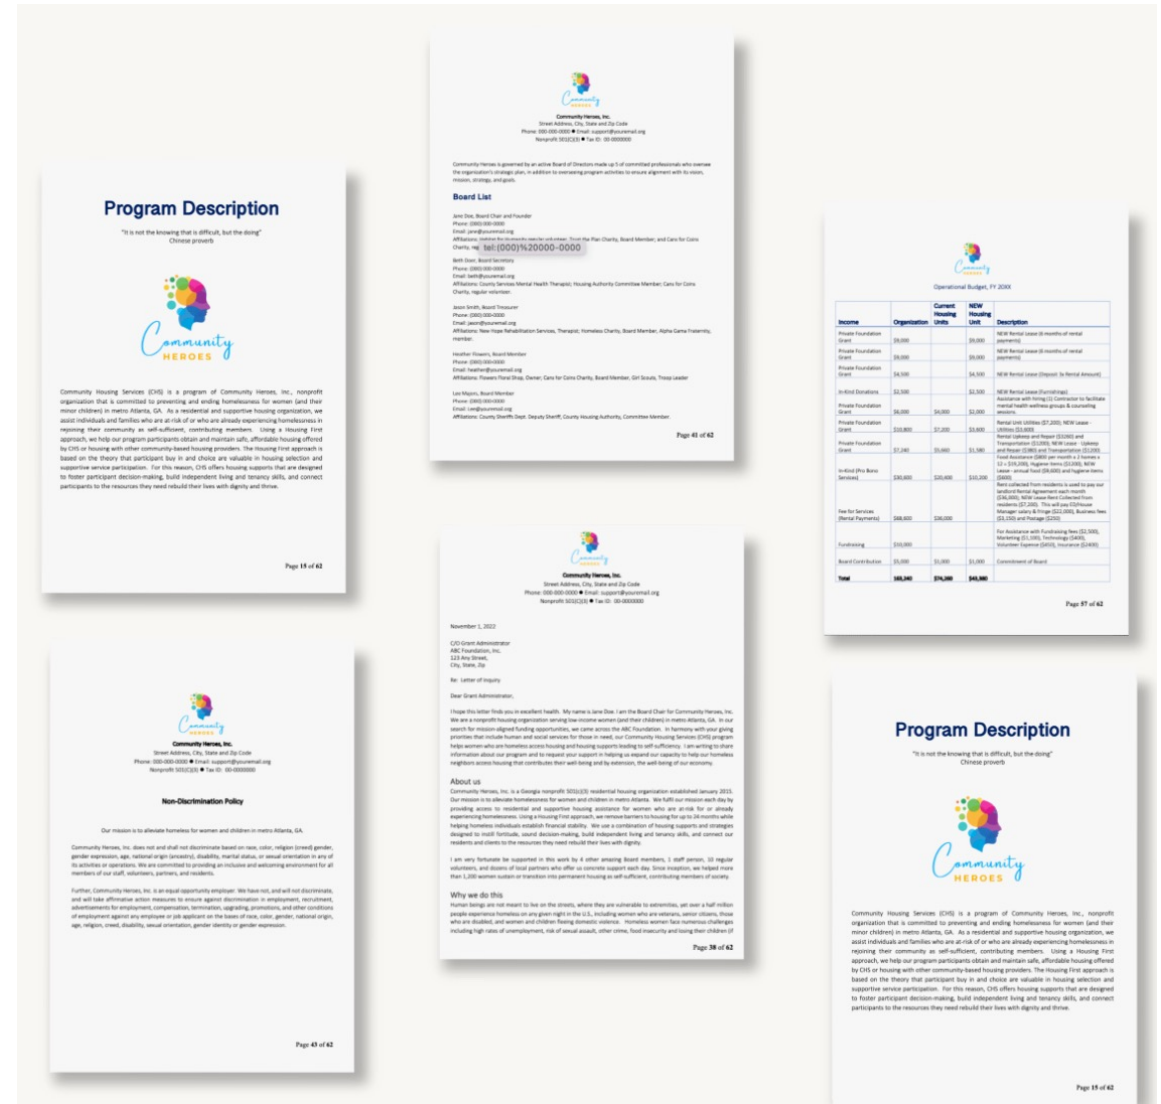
Program Description

"It is not the knowing that is difficult, but the doing"
Chinese proverb

Community HEROES

Community Housing Services (CHS) is a program of Community Heroes, Inc., nonprofit organization that is committed to preventing and ending homelessness for women (and their minor children) in metro Atlanta, GA. As a residential and supportive housing organization, we assist individuals and families who are at-risk of or who are already experiencing homelessness in rejoining their community as self-sufficient, contributing members. Using a Housing First approach, we help our program participants obtain and maintain safe, affordable housing offered by CHS or housing with other community-based housing providers. The Housing First approach is based on the theory that participant buy in and choice are valuable in housing selection and supportive service participation. For this reason, CHS offers housing supports that are designed to foster participant decision-making, build independent living and tenancy skills, and connect participants to the resources they need rebuild their lives with dignity and thrive.

Page 15 of 62

Community Heroes, Inc.
Street Address, City, State and Zip Code
Phone: 000-000-0000 ● Email: support@youremail.org
Nonprofit 501(C)(3) ● Tax ID: 00-0000000

Community Heroes is governed by an active Board of Directors made up 5 of committed professionals who oversee the organization's strategic plan, in addition to overseeing program activities to ensure alignment with its vision, mission, strategy, and goals.

Board List

Jane Doe, Board Chair and Founder
Phone: (000) 000-0000
Email: jane@youremail.org
Affiliations: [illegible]
Charity, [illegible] tel: (000)%20000-0000

Beth Doe, Board Secretary
Phone: (000) 000-0000
Email: beth@youremail.org
Affiliations: County Services Mental Health Therapist; Housing Authority Committee Member; Cans for Coins Charity, regular volunteer.

Jason Smith, Board Treasurer
Phone: (000) 000-0000
Email: jason@youremail.org
Affiliations: New Hope Rehabilitation Services, Therapist; Homeless Charity, Board Member, Alpha Gama Fraternity, member.

Heather Flowers, Board Member
Phone: (000) 000-0000
Email: heather@youremail.org
Affiliations: Flowers Floral Shop, Owner; Cans for Coins Charity, Board Member, Girl Scouts, Troop Leader

Lee Mayors, Board Member
Phone: (000) 000-0000
Email: Lee@youremail.org
Affiliations: County Sheriffs Dept. Deputy Sheriff, County Housing Authority, Committee Member.

Page 41 of 62

Operational Budget, FY 20XX

| Income | Organization | Current Housing Units | NEW Housing Unit | Description |
|---|---|---|---|---|
| Private Foundation Grant | $9,000 | | $9,000 | NEW Rental Lease (6 months of rental payments) |
| Private Foundation Grant | $9,000 | | $9,000 | NEW Rental Lease (6 months of rental payments) |
| Private Foundation Grant | $4,500 | | $4,500 | NEW Rental Lease (Deposit 1x Rental Amount) |
| In-Kind Donations | $2,500 | | $2,500 | NEW Rental Lease (Furnishings) |
| Private Foundation Grant | $6,000 | $4,000 | $2,000 | Assistance with hiring (1) Contractor to facilitate mental health wellness groups & counseling sessions |
| Private Foundation Grant | $10,800 | $7,200 | $3,600 | Rental Unit Utilities ($7,200); NEW Lease - Utilities ($3,600) |
| Private Foundation Grant | $7,140 | $5,660 | $1,580 | Rental Upkeep and Repair ($3260) and Transportation ($1200); NEW Lease - Upkeep and Repair ($380) and Transportation ($1200) |
| In-Kind (Pro Bono Services) | $30,600 | $20,400 | $10,200 | Food Assistance ($800 per month x 2 homes x 12 = $19,200), Hygiene Items ($1200); NEW Lease - annual food ($9,600) and hygiene items ($600) |
| Fee for Services (Rental Payments) | $68,600 | $36,000 | | Rent collected from residents is used to pay our landlord Rental Agreement each month ($36,000); NEW Lease Rent Collected from residents ($7,200). This will pay CO/House Manager salary & fringe ($22,000), Business fees ($3,150) and Postage ($250) |
| Fundraising | $10,000 | | | For Assistance with Fundraising fees ($2,500), Marketing ($1,100), Technology ($400), Volunteer Expense ($400), Insurance ($2400) |
| Board Contribution | $5,000 | $1,000 | $1,000 | Commitment of Board |
| Total | $65,240 | $74,260 | $43,380 | |

Page 57 of 62

Community Heroes, Inc.
Street Address, City, State and Zip Code
Phone: 000-000-0000 ● Email: support@youremail.org
Nonprofit 501(C)(3) ● Tax ID: 00-0000000

Non-Discrimination Policy

Our mission is to alleviate homeless for women and children in metro Atlanta, GA.

Community Heroes, Inc. does not and shall not discriminate based on race, color, religion (creed) gender, gender expression, age, national origin (ancestry), disability, marital status, or sexual orientation in any of its activities or operations. We are committed to providing an inclusive and welcoming environment for all members of our staff, volunteers, partners, and residents.

Further, Community Heroes, Inc. is an equal opportunity employer. We have not, and will not discriminate, and will take affirmative action measures to ensure against discrimination in employment, recruitment, advertisements for employment, compensation, termination, upgrading, promotions, and other conditions of employment against any employee or job applicant on the bases of race, color, gender, national origin, age, religion, creed, disability, sexual orientation, gender identity or gender expression.

Page 43 of 62

Community Heroes, Inc.
Street Address, City, State and Zip Code
Phone: 000-000-0000 ● Email: support@youremail.org
Nonprofit 501(C)(3) ● Tax ID: 00-0000000

November 1, 2022

C/O Grant Administrator
ABC Foundation, Inc.
123 Any Street,
City, State, Zip

Re: Letter of Inquiry

Dear Grant Administrator,

I hope this letter finds you in excellent health. My name is Jane Doe. I am the Board Chair for Community Heroes, Inc. We are a nonprofit housing organization serving low-income women (and their children) in metro Atlanta, GA. In our search for mission-aligned funding opportunities, we came across the ABC Foundation. In harmony with your giving priorities that include human and social services for those in need, our Community Housing Services (CHS) program helps women who are homeless access housing and housing supports leading to self-sufficiency. I am writing to share information about our program and to request your support in helping us expand our capacity to help our homeless neighbors access housing that contributes their well-being and by extension, the well-being of our economy.

About us
Community Heroes, Inc. is a Georgia nonprofit 501(c)(3) residential housing organization established January 2015. Our mission is to alleviate homelessness for women and children in metro Atlanta. We fulfill our mission each day by providing access to residential and supportive housing assistance for women who are at-risk for or already experiencing homelessness. Using a Housing First approach, we remove barriers to housing for up to 24 months while helping homeless individuals establish financial stability. We use a combination of housing supports and strategies designed to instill fortitude, sound decision-making, build independent living and tenancy skills, and connect our residents and clients to the resources they need rebuild their lives with dignity.

I am very fortunate be supported in this work by 4 other amazing Board members, 1 staff person, 10 regular volunteers, and dozens of local partners who offer us concrete support each day. Since inception, we helped more than 1,200 women sustain or transition into permanent housing as self-sufficient, contributing members of society.

Why we do this
Human beings are not meant to live on the streets, where they are vulnerable to extremities, yet over a half million people experience homeless on any given night in the U.S., including women who are veterans, senior citizens, those who are disabled, and women and children fleeing domestic violence. Homeless women face numerous challenges including high rates of unemployment, risk of sexual assault, other crime, food insecurity and losing their children (if

Page 38 of 62

Program Description

"It is not the knowing that is difficult, but the doing"
Chinese proverb

Community HEROES

Community Housing Services (CHS) is a program of Community Heroes, Inc., nonprofit organization that is committed to preventing and ending homelessness for women (and their minor children) in metro Atlanta, GA. As a residential and supportive housing organization, we assist individuals and families who are at-risk of or who are already experiencing homelessness in rejoining their community as self-sufficient, contributing members. Using a Housing First approach, we help our program participants obtain and maintain safe, affordable housing offered by CHS or housing with other community-based housing providers. The Housing First approach is based on the theory that participant buy in and choice are valuable in housing selection and supportive service participation. For this reason, CHS offers housing supports that are designed to foster participant decision-making, build independent living and tenancy skills, and connect participants to the resources they need rebuild their lives with dignity and thrive.

Page 15 of 62